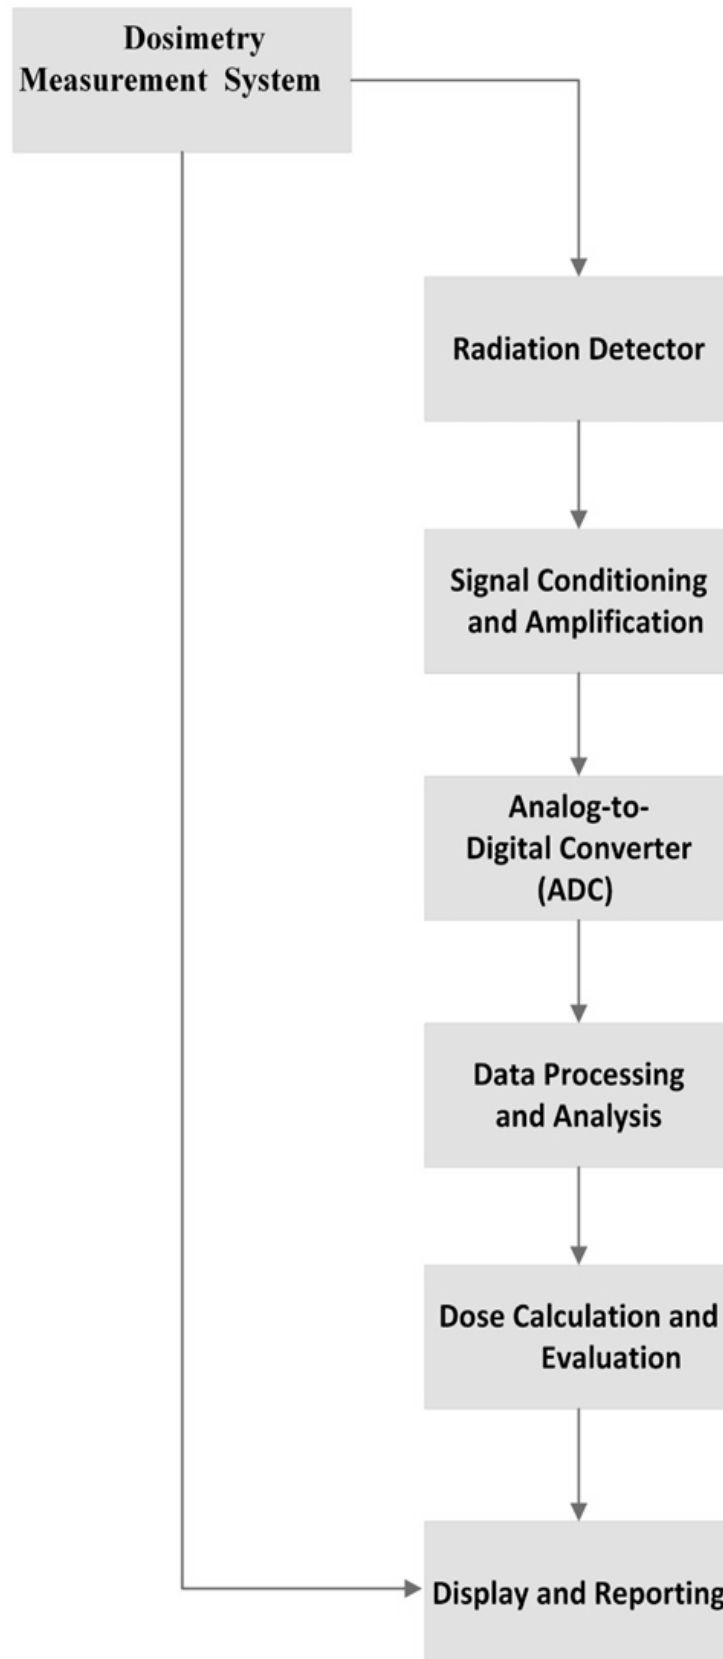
Dosimetry Measurement System

Radiation Detector

Signal Conditioning and Amplification

Analog-to-Digital Converter (ADC)

Data Processing and Analysis

Dose Calculation and Evaluation

Display and Reporting